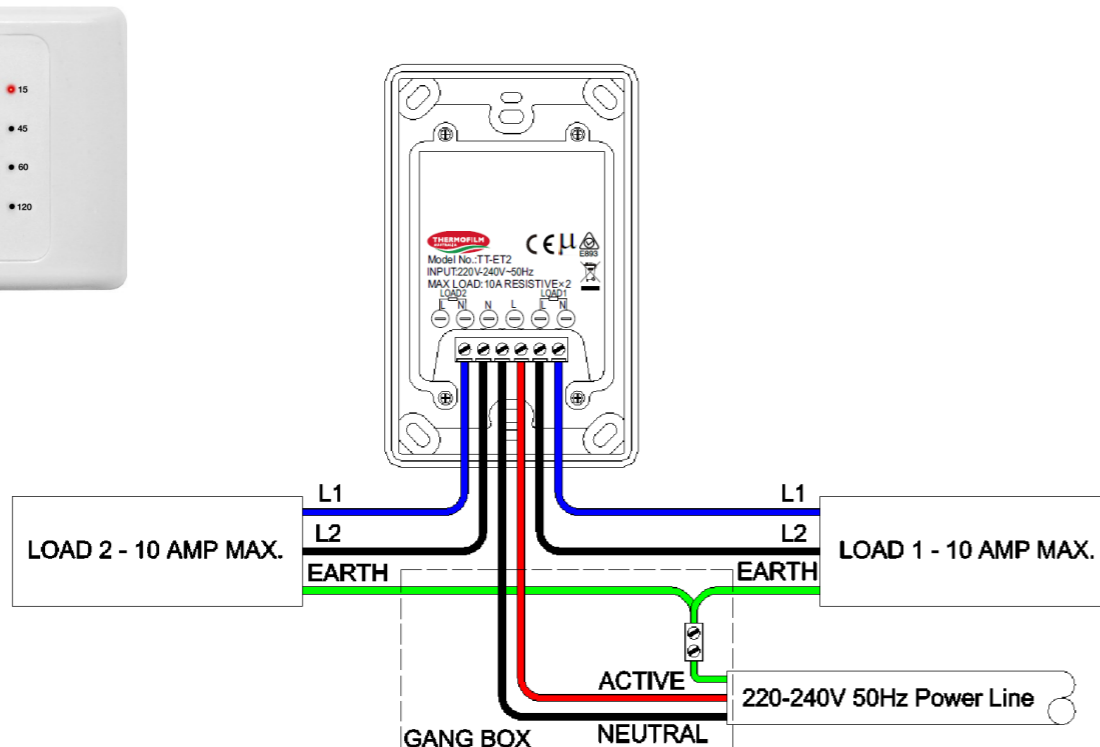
15
45
60
120

THERMOFILM
AUSTRALIA
CE
E893
Model No.:TT-ET2
INPUT:220V-240V~50Hz
MAX LOAD:10A RESISTIVE×2
LOAD2
L N
N L
LOAD1
L N

L1
L2
LOAD 2 - 10 AMP MAX.
EARTH
L1
L2
LOAD 1 - 10 AMP MAX.
EARTH
ACTIVE
220-240V 50Hz Power Line
GANG BOX
NEUTRAL